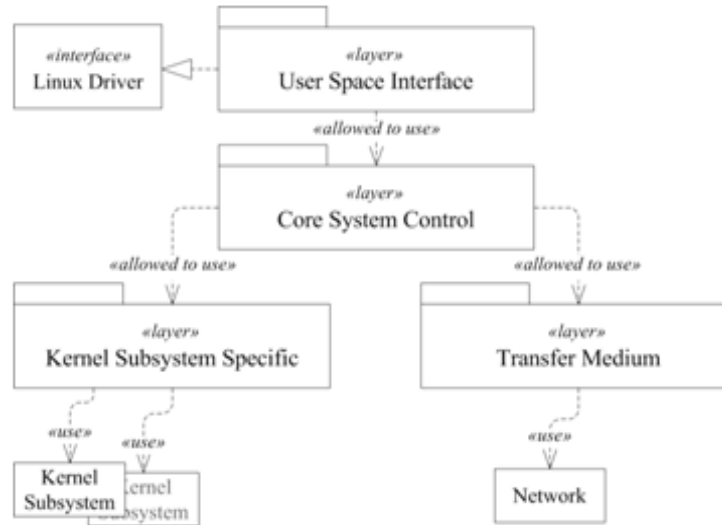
«interface»
Linux Driver

«layer»
User Space Interface

«allowed to use»

«layer»
Core System Control

«allowed to use»

«allowed to use»

«layer»
Kernel Subsystem Specific

«layer»
Transfer Medium

«use»

«use»

«use»

Kernel Subsystem

Kernel Subsystem

Network